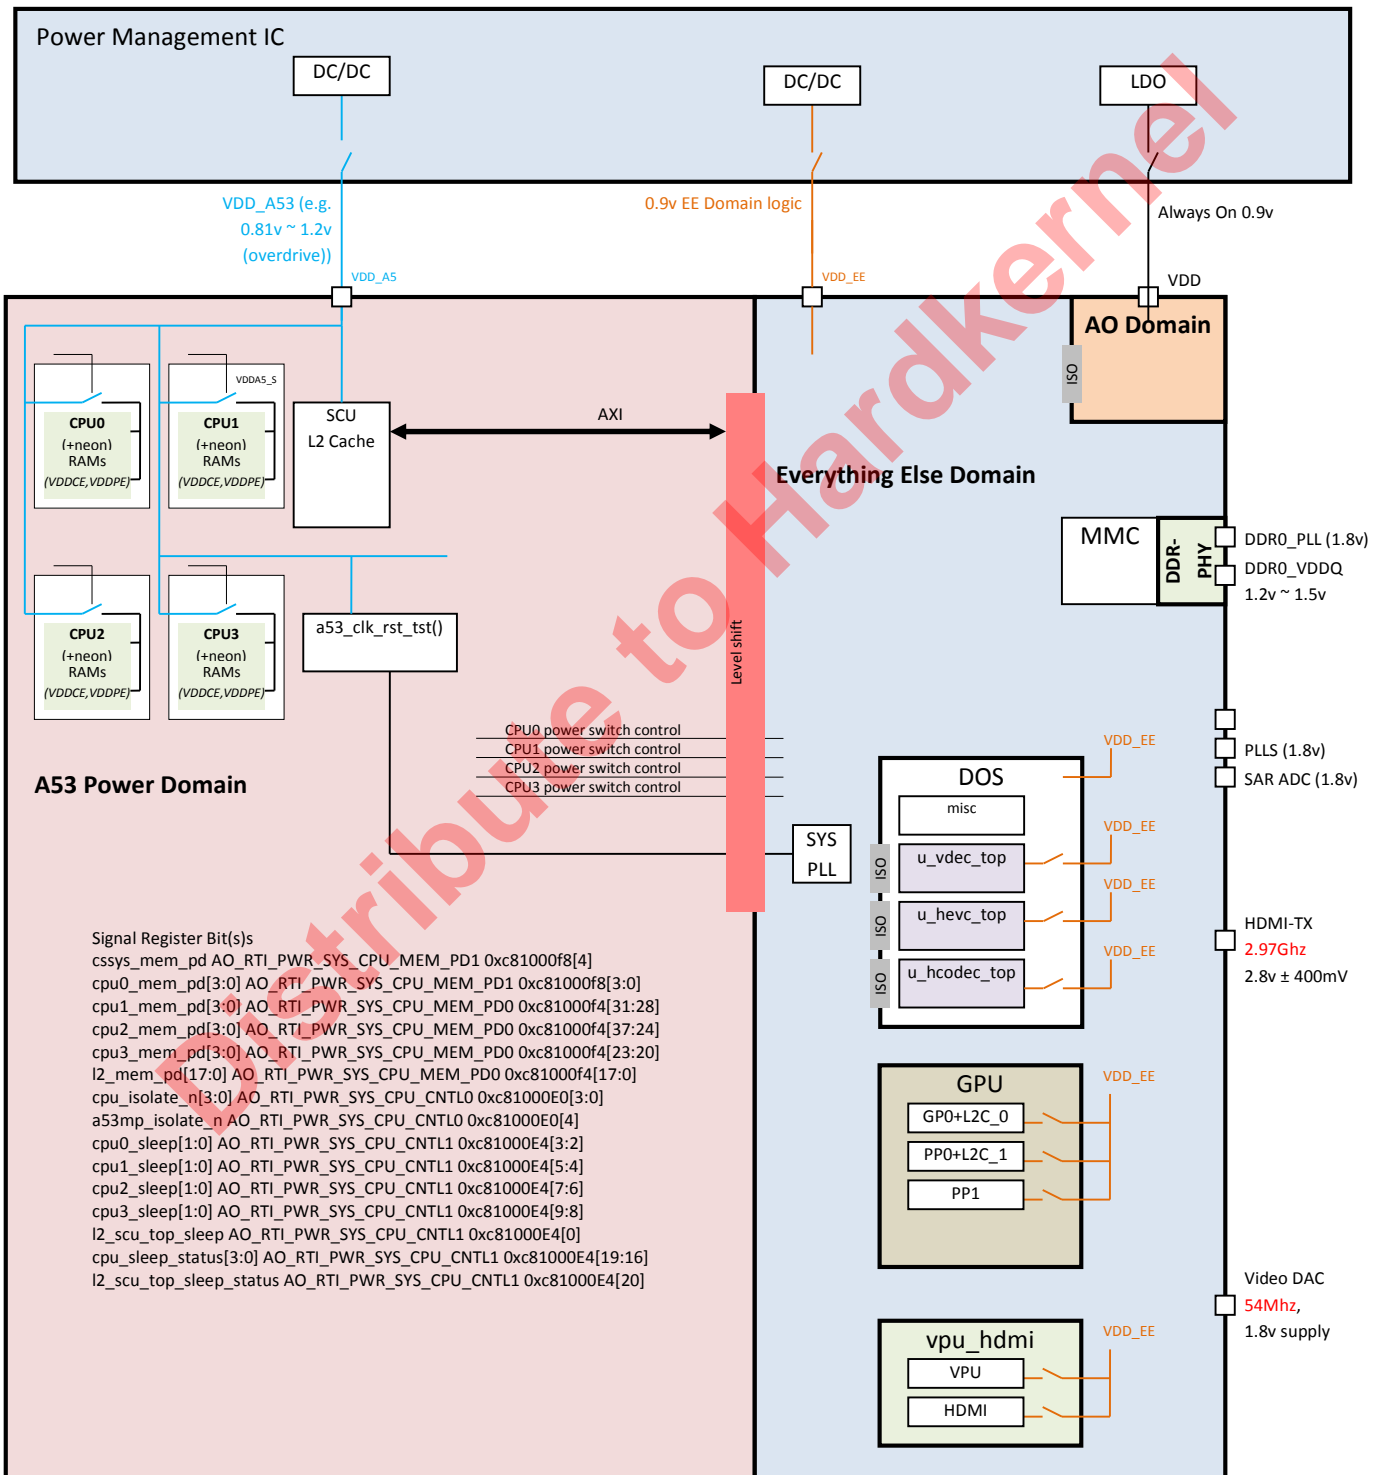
Power Management IC

DC/DC

DC/DC

LDO

VDD_A53 (e.g. 0.81v ~ 1.2v (overdrive))

0.9v EE Domain logic

Always On 0.9v

VDD_A5

VDD_EE

VDD

AO Domain

ISO

VDDA5_S

CPU0 (+neon) RAMs (VDDCE,VDDPE)

CPU1 (+neon) RAMs (VDDCE,VDDPE)

SCU L2 Cache

AXI

Everything Else Domain

MMC

DDR-PHY

DDR0_PLL (1.8v)

DDR0_VDDQ 1.2v ~ 1.5v

CPU2 (+neon) RAMs (VDDCE,VDDPE)

CPU3 (+neon) RAMs (VDDCE,VDDPE)

a53_clk_rst_tst()

Level shift

PLLS (1.8v)

SAR ADC (1.8v)

CPU0 power switch control
CPU1 power switch control
CPU2 power switch control
CPU3 power switch control

A53 Power Domain

VDD_EE

DOS

misc

VDD_EE

SYS PLL

ISO

u_vdec_top

VDD_EE

ISO

u_hevc_top

VDD_EE

ISO

u_hcodec_top

HDMI-TX
2.97Ghz
2.8v ± 400mV

Signal Register Bit(s)s
cssys_mem_pd AO_RTI_PWR_SYS_CPU_MEM_PD1 0xc81000f8[4]
cpu0_mem_pd[3:0] AO_RTI_PWR_SYS_CPU_MEM_PD1 0xc81000f8[3:0]
cpu1_mem_pd[3:0] AO_RTI_PWR_SYS_CPU_MEM_PD0 0xc81000f4[31:28]
cpu2_mem_pd[3:0] AO_RTI_PWR_SYS_CPU_MEM_PD0 0xc81000f4[37:24]
cpu3_mem_pd[3:0] AO_RTI_PWR_SYS_CPU_MEM_PD0 0xc81000f4[23:20]
l2_mem_pd[17:0] AO_RTI_PWR_SYS_CPU_MEM_PD0 0xc81000f4[17:0]
cpu_isolate_n[3:0] AO_RTI_PWR_SYS_CPU_CNTL0 0xc81000E0[3:0]
a53mp_isolate_n AO_RTI_PWR_SYS_CPU_CNTL0 0xc81000E0[4]
cpu0_sleep[1:0] AO_RTI_PWR_SYS_CPU_CNTL1 0xc81000E4[3:2]
cpu1_sleep[1:0] AO_RTI_PWR_SYS_CPU_CNTL1 0xc81000E4[5:4]
cpu2_sleep[1:0] AO_RTI_PWR_SYS_CPU_CNTL1 0xc81000E4[7:6]
cpu3_sleep[1:0] AO_RTI_PWR_SYS_CPU_CNTL1 0xc81000E4[9:8]
l2_scu_top_sleep AO_RTI_PWR_SYS_CPU_CNTL1 0xc81000E4[0]
cpu_sleep_status[3:0] AO_RTI_PWR_SYS_CPU_CNTL1 0xc81000E4[19:16]
l2_scu_top_sleep_status AO_RTI_PWR_SYS_CPU_CNTL1 0xc81000E4[20]

GPU

VDD_EE

GP0+L2C_0

PP0+L2C_1

PP1

Video DAC
54Mhz,
1.8v supply

vpu_hdmi

VDD_EE

VPU

HDMI

Distribute to Hardkernel